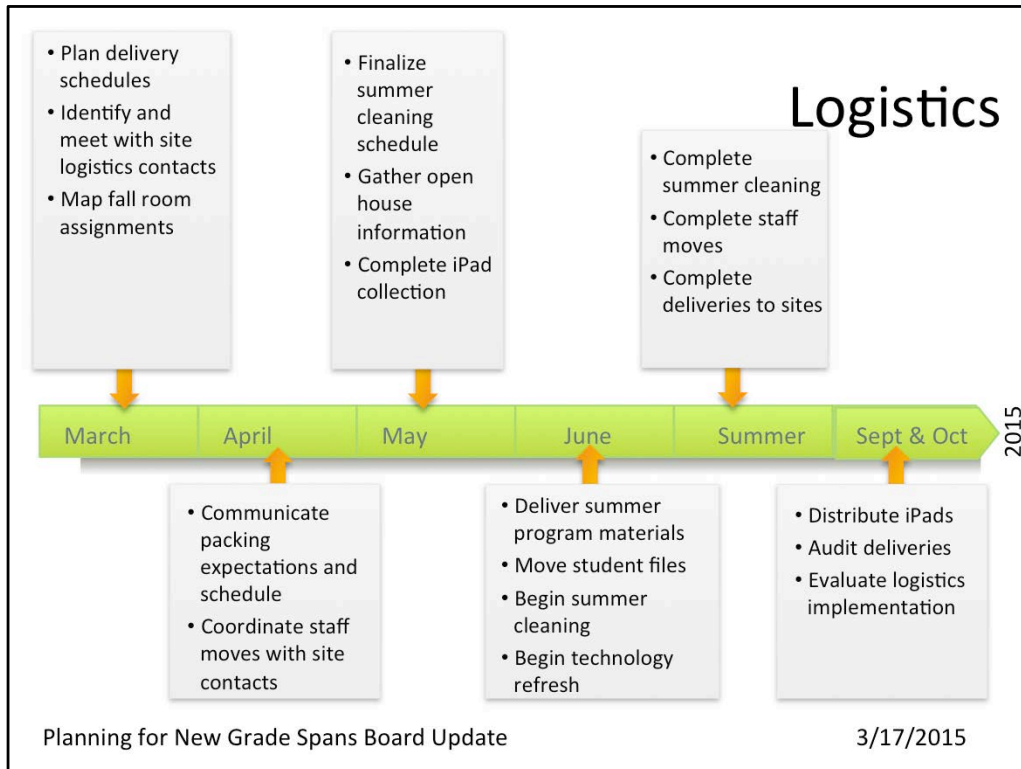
Logistics

• Plan delivery schedules
• Identify and meet with site logistics contacts
• Map fall room assignments

• Finalize summer cleaning schedule
• Gather open house information
• Complete iPad collection

• Complete summer cleaning
• Complete staff moves
• Complete deliveries to sites

March | April | May | June | Summer | Sept & Oct | 2015

• Communicate packing expectations and schedule
• Coordinate staff moves with site contacts

• Deliver summer program materials
• Move student files
• Begin summer cleaning
• Begin technology refresh

• Distribute iPads
• Audit deliveries
• Evaluate logistics implementation

Planning for New Grade Spans Board Update

3/17/2015